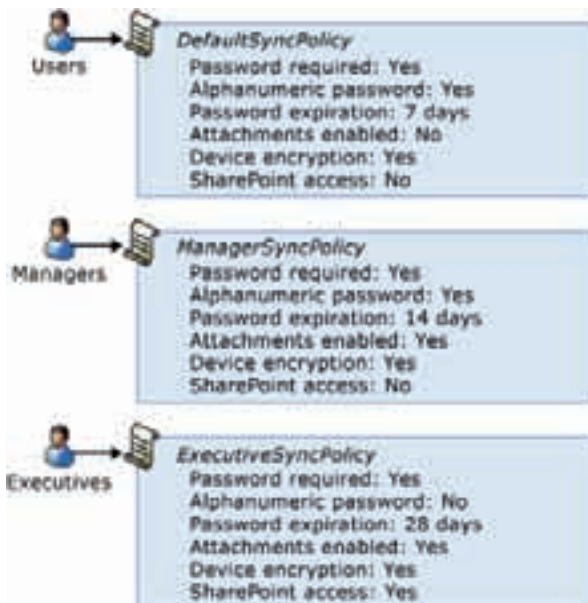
Users

DefaultSyncPolicy
Password required: Yes
Alphanumeric password: Yes
Password expiration: 7 days
Attachments enabled: No
Device encryption: Yes
SharePoint access: No

Managers

ManagerSyncPolicy
Password required: Yes
Alphanumeric password: Yes
Password expiration: 14 days
Attachments enabled: Yes
Device encryption: Yes
SharePoint access: No

Executives

ExecutiveSyncPolicy
Password required: Yes
Alphanumeric password: No
Password expiration: 28 days
Attachments enabled: Yes
Device encryption: Yes
SharePoint access: Yes